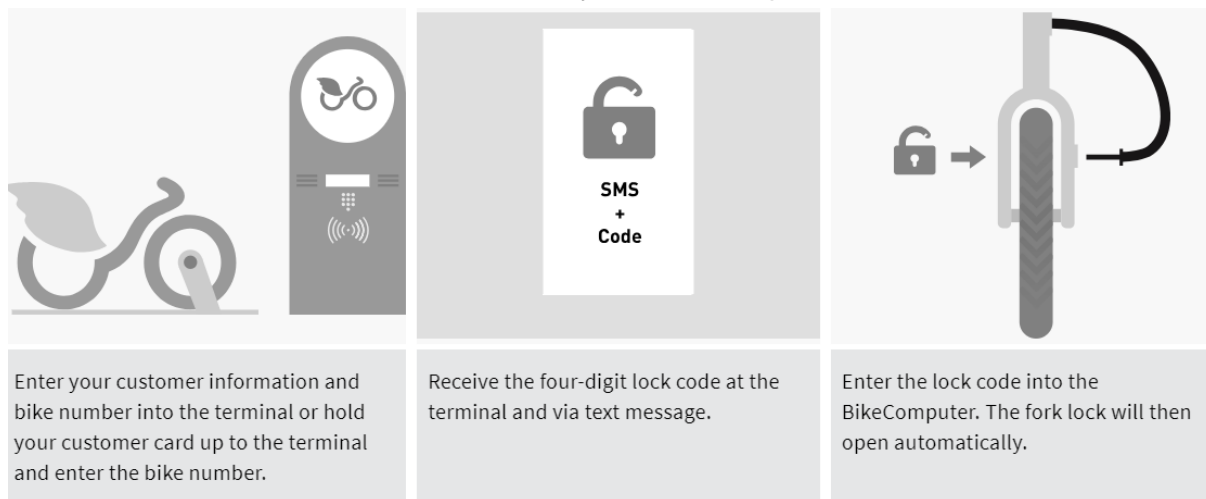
SMS
+
Code

Enter your customer information and bike number into the terminal or hold your customer card up to the terminal and enter the bike number.

Receive the four-digit lock code at the terminal and via text message.

Enter the lock code into the BikeComputer. The fork lock will then open automatically.